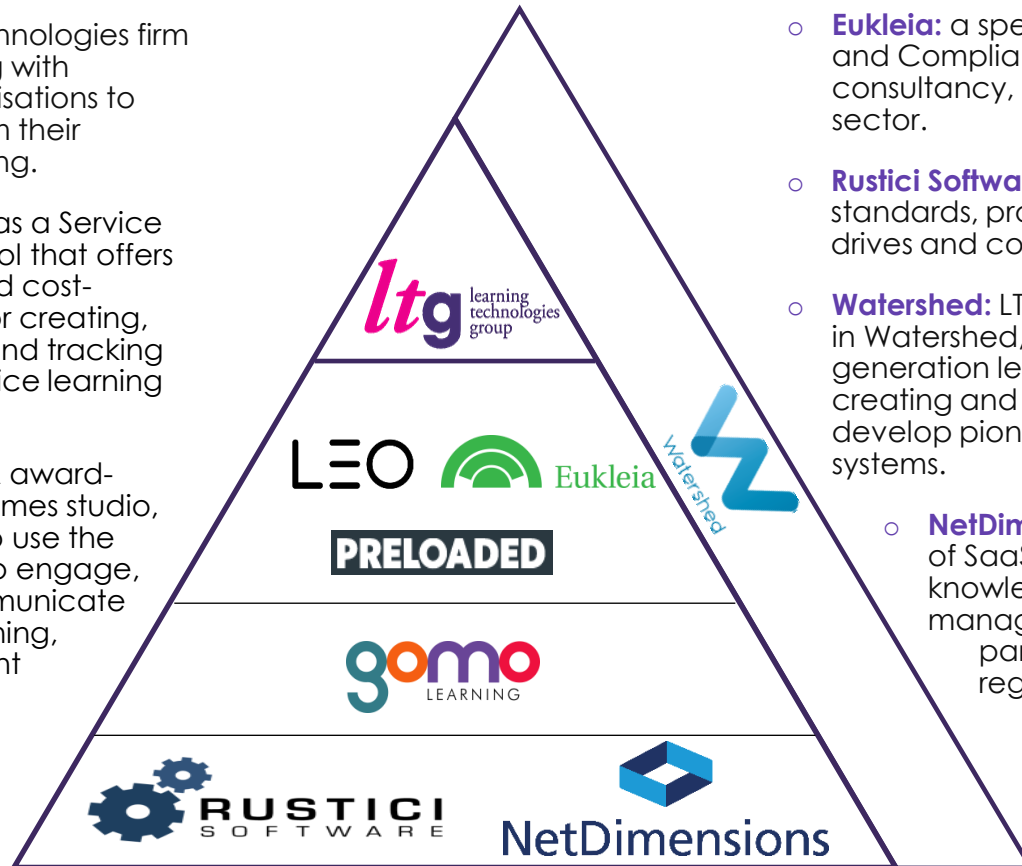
nnologies firm
g with
isations to
n their
ing.

as a Service
ol that offers
d cost-
or creating,
nd tracking
ice learning

award-
mes studio,
o use the
o engage,
municate
ning,
nt

ltg learning technologies group

LEO

Eukleia

Watershed

PRELOADED

gomo LEARNING

RUSTICI SOFTWARE

NetDimensions

○ **Eukleia:** a spe
and Complia
consultancy,
sector.

○ **Rustici Softwa**
standards, pro
drives and co

○ **Watershed:** LT
in Watershed,
generation le
creating and
develop pion
systems.

○ **NetDim**
of SaaS
knowle
manag
par
reg